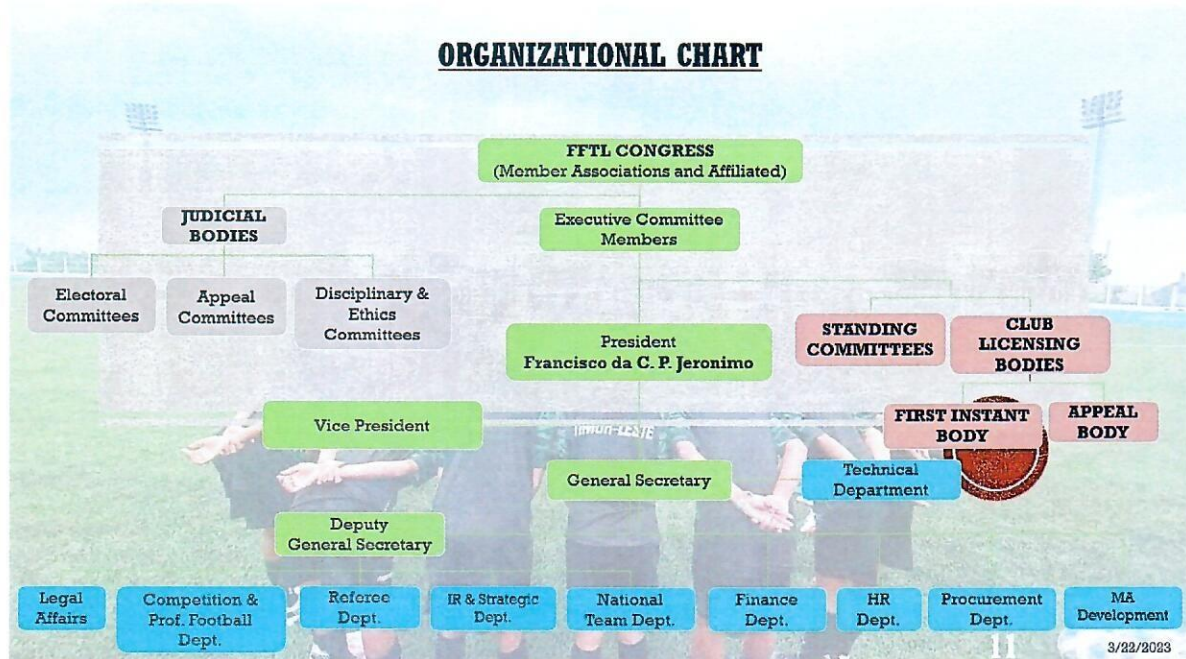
ORGANIZATIONAL CHART

FFTL CONGRESS
(Member Associations and Affiliated)

JUDICIAL BODIES

Executive Committee Members

Electoral Committees

Appeal Committees

Disciplinary & Ethics Committees

President
Francisco da C. P. Jeronimo

STANDING COMMITTEES

CLUB LICENSING BODIES

Vice President

FIRST INSTANT BODY

APPEAL BODY

General Secretary

Technical Department

Deputy General Secretary

Legal Affairs

Competition & Prof. Football Dept.

Referee Dept.

IR & Strategic Dept.

National Team Dept.

Finance Dept.

HR Dept.

Procurement Dept.

MA Development

11

3/22/2023